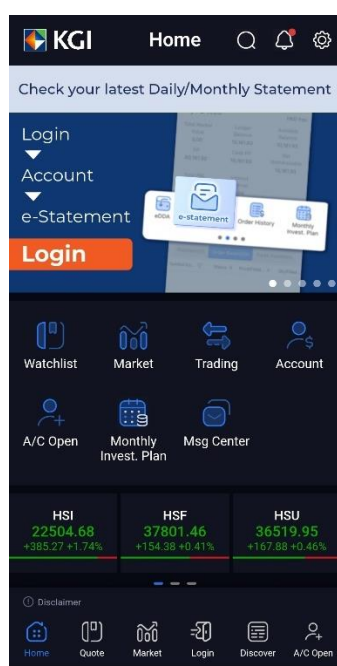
KGI Home

Check your latest Daily/Monthly Statement

Login
Account
e-Statement
Login

eDDA e-statement Order History Monthly Invest. Plan

Watchlist Market Trading Account
A/C Open Monthly Invest. Plan Msg Center

| HSI | HSF | HSU |
|---|---|---|
| 22504.68 | 37801.46 | 36519.95 |
| +385.27 +1.74% | +154.38 +0.41% | +167.88 +0.46% |

Disclaimer

Home Quote Market Login Discover A/C Open